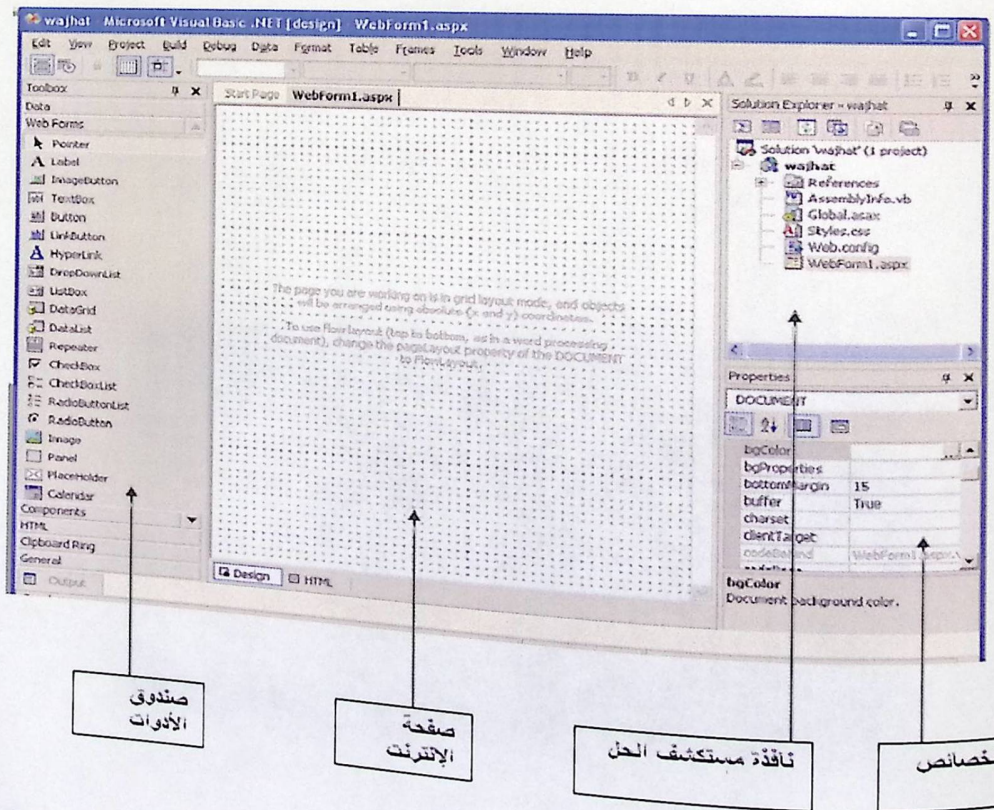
wajhat - Microsoft Visual Basic .NET [design] - WebForm1.aspx

Edit View Project Build Debug Data Format Table Frames Tools Window Help

Toolbox
Data
Web Forms
Pointer
Label
ImageButton
TextBox
Button
LinkButton
HyperLink
DropDownList
ListBox
DataGrid
DataList
Repeater
CheckBox
CheckBoxList
RadioButtonList
RadioButton
Image
Panel
PlaceHolder
Calendar
Components
HTML
Clipboard Ring
General

Output

Start Page WebForm1.aspx

The page you are working on is in grid layout mode, and objects will be arranged using absolute (x and y) coordinates.

To use flow layout (top to bottom, as in a word processing document), change the pageLayout property of the DOCUMENT to FlowLayout.

Design HTML

Solution Explorer - wajhat
Solution 'wajhat' (1 project)
wajhat
References
AssemblyInfo.vb
Global.asax
Styles.css
Web.config
WebForm1.aspx

Properties
DOCUMENT

| bgColor | |
|---|---|
| bgProperties | |
| bottomMargin | 15 |
| buffer | True |
| charset | |
| clientTarget | |
| codeBehind | WebForm1.aspx.v |

bgColor
Document background color.

صندوق الأدوات

صفحة الإنترنت

نافذة مستكشف الحل

خصائص